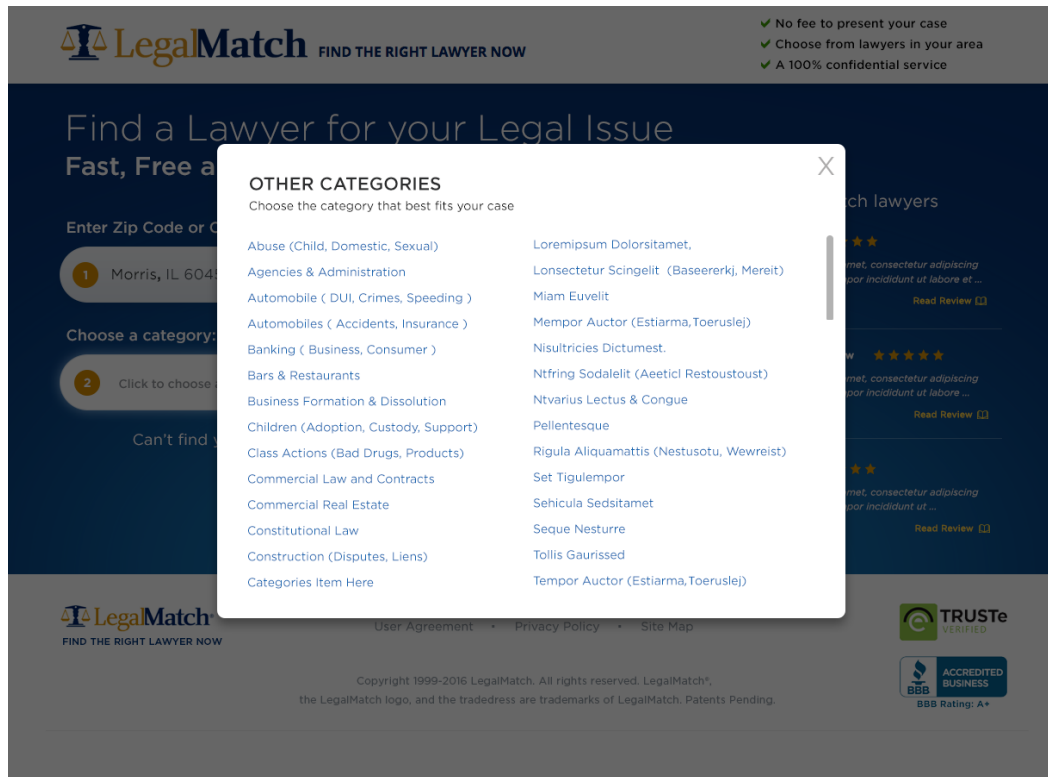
LegalMatch FIND THE RIGHT LAWYER NOW

✔ No fee to present your case
✔ Choose from lawyers in your area
✔ A 100% confidential service

Find a Lawyer for your Legal Issue
Fast, Free a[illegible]

Enter Zip Code or C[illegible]

1 Morris, IL 6045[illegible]

Choose a category:

2 Click to choose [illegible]

Can't find y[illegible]

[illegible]ch lawyers

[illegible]met, consectetur adipiscing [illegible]por incididunt ut labore et ...
Read Review

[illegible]w ★★★★★
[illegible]met, consectetur adipiscing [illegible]por incididunt ut ...
Read Review

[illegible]met, consectetur adipiscing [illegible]por incididunt ut ...
Read Review

X

OTHER CATEGORIES
Choose the category that best fits your case

Abuse (Child, Domestic, Sexual)
Agencies & Administration
Automobile ( DUI, Crimes, Speeding )
Automobiles ( Accidents, Insurance )
Banking ( Business, Consumer )
Bars & Restaurants
Business Formation & Dissolution
Children (Adoption, Custody, Support)
Class Actions (Bad Drugs, Products)
Commercial Law and Contracts
Commercial Real Estate
Constitutional Law
Construction (Disputes, Liens)
Categories Item Here

Loremipsum Dolorsitamet,
Lonsectetur Scingelit (Baseererkj, Mereit)
Miam Euvelit
Mempor Auctor (Estiarma,Toeruslej)
Nisultricies Dictumest.
Ntfring Sodalelit (Aeeticl Restoustoust)
Ntvarius Lectus & Congue
Pellentesque
Rigula Aliquamattis (Nestusotu, Wewreist)
Set Tigulempor
Sehicula Sedsitamet
Seque Nesturre
Tollis Gaurissed
Tempor Auctor (Estiarma,Toeruslej)

LegalMatch
FIND THE RIGHT LAWYER NOW

User Agreement • Privacy Policy • Site Map

Copyright 1999-2016 LegalMatch. All rights reserved. LegalMatch®, the LegalMatch logo, and the tradedress are trademarks of LegalMatch. Patents Pending.

TRUSTe VERIFIED

BBB ACCREDITED BUSINESS
BBB Rating: A+